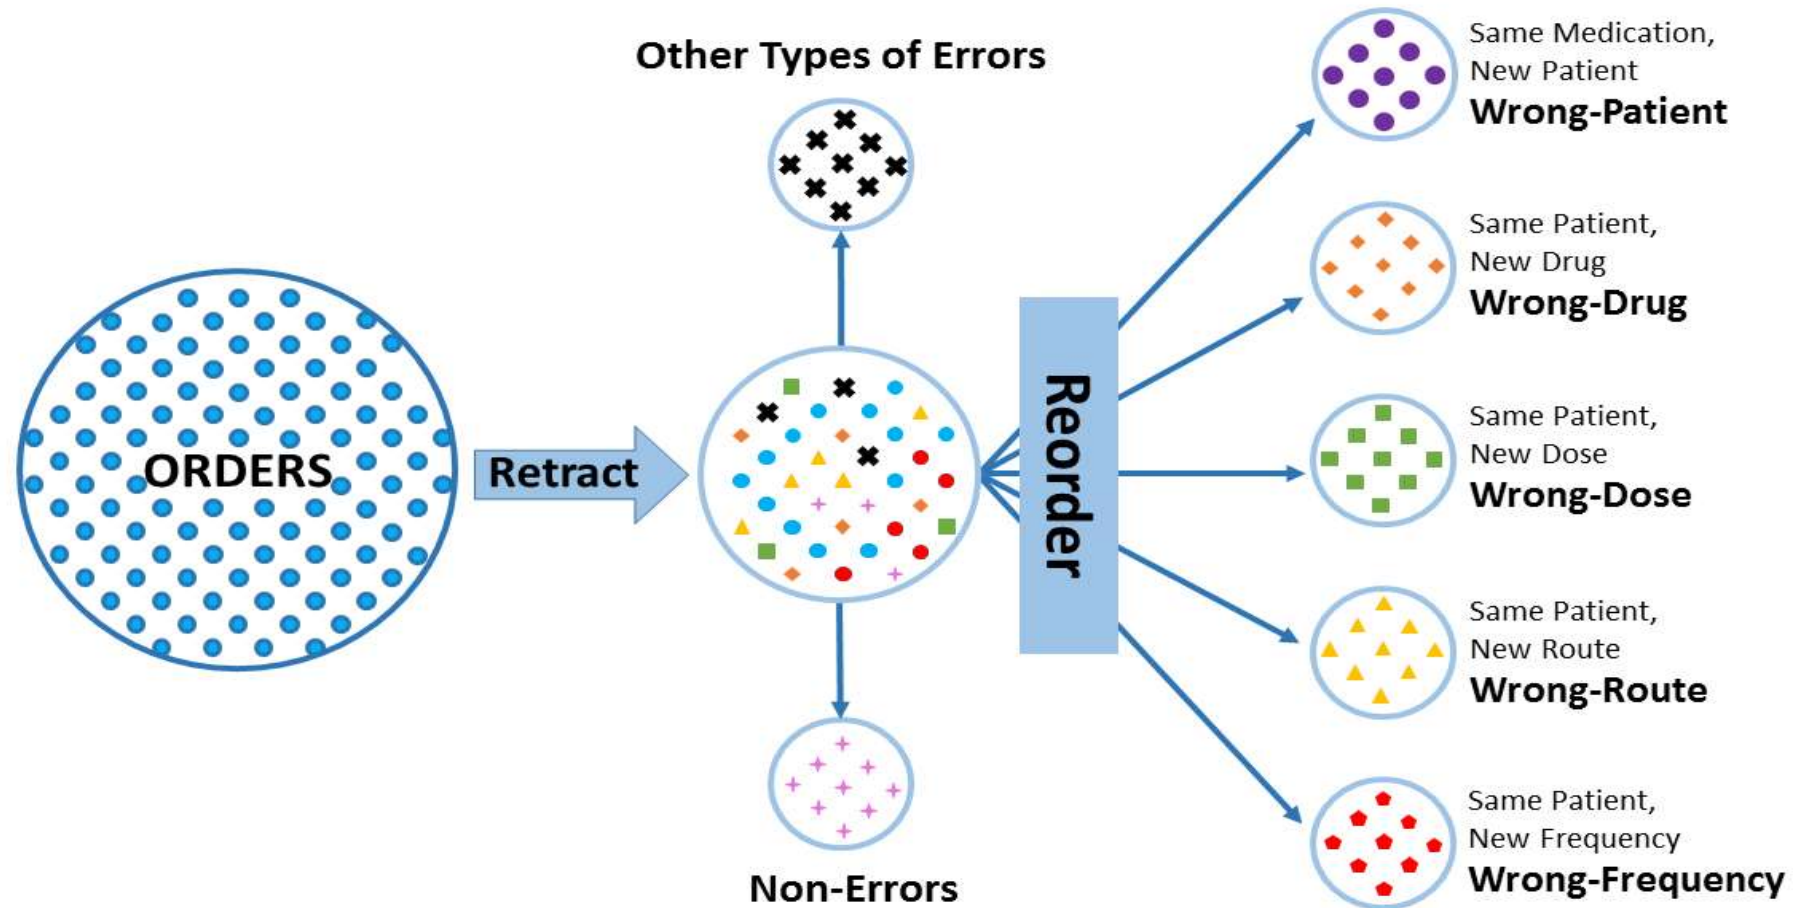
ORDERS

Retract

Other Types of Errors

Non-Errors

Reorder

Same Medication, New Patient
Wrong-Patient

Same Patient, New Drug
Wrong-Drug

Same Patient, New Dose
Wrong-Dose

Same Patient, New Route
Wrong-Route

Same Patient, New Frequency
Wrong-Frequency